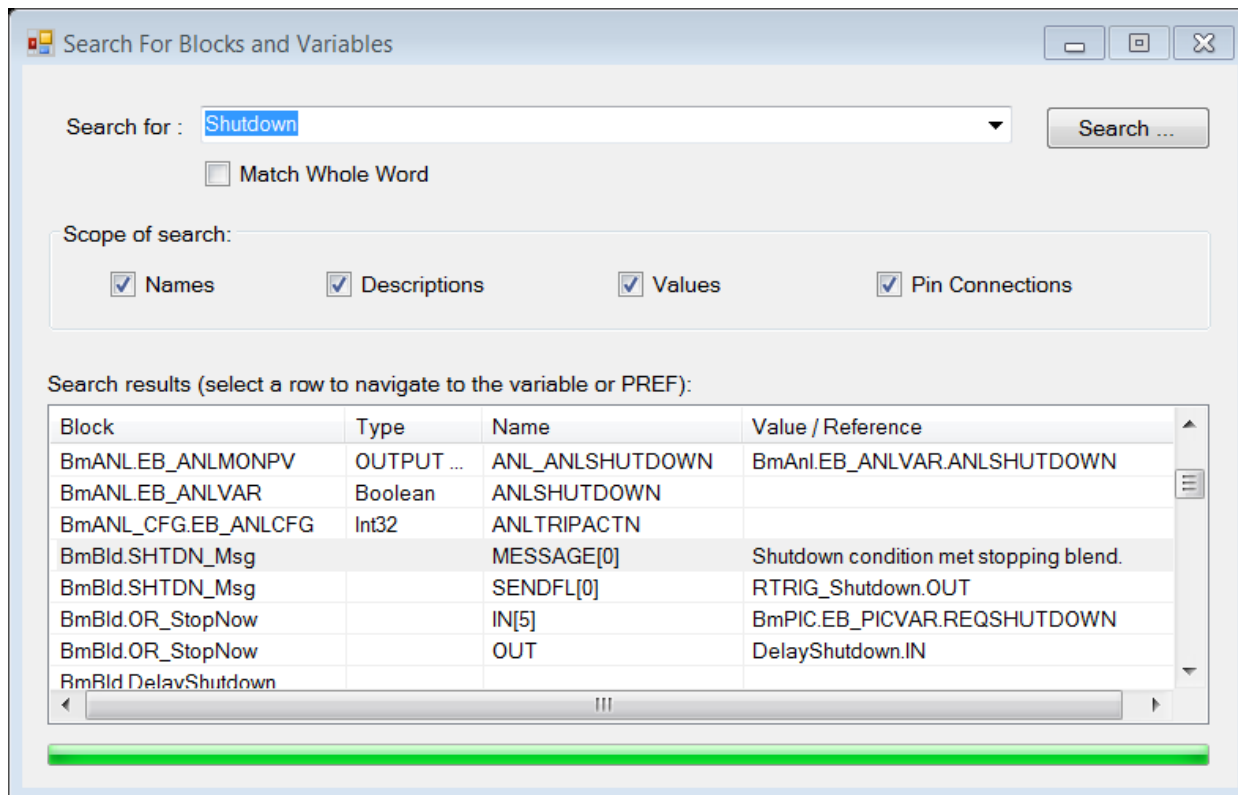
Search For Blocks and Variables

Search for : Shutdown

Search ...

Match Whole Word

Scope of search:

Names

Descriptions

Values

Pin Connections

Search results (select a row to navigate to the variable or PREF):

| Block | Type | Name | Value / Reference |
|---|---|---|---|
| BmANL.EB_ANLMONPV | OUTPUT ... | ANL_ANLSHUTDOWN | BmAnl.EB_ANLVAR.ANLSHUTDOWN |
| BmANL.EB_ANLVAR | Boolean | ANLSHUTDOWN | |
| BmANL_CFG.EB_ANLCFG | Int32 | ANLTRIPACTN | |
| BmBld.SHTDN_Msg | | MESSAGE[0] | Shutdown condition met stopping blend. |
| BmBld.SHTDN_Msg | | SENDFL[0] | RTRIG_Shutdown.OUT |
| BmBld.OR_StopNow | | IN[5] | BmPIC.EB_PICVAR.REQSHUTDOWN |
| BmBld.OR_StopNow | | OUT | DelayShutdown.IN |
| BmBld.DelayShutdown | | | |